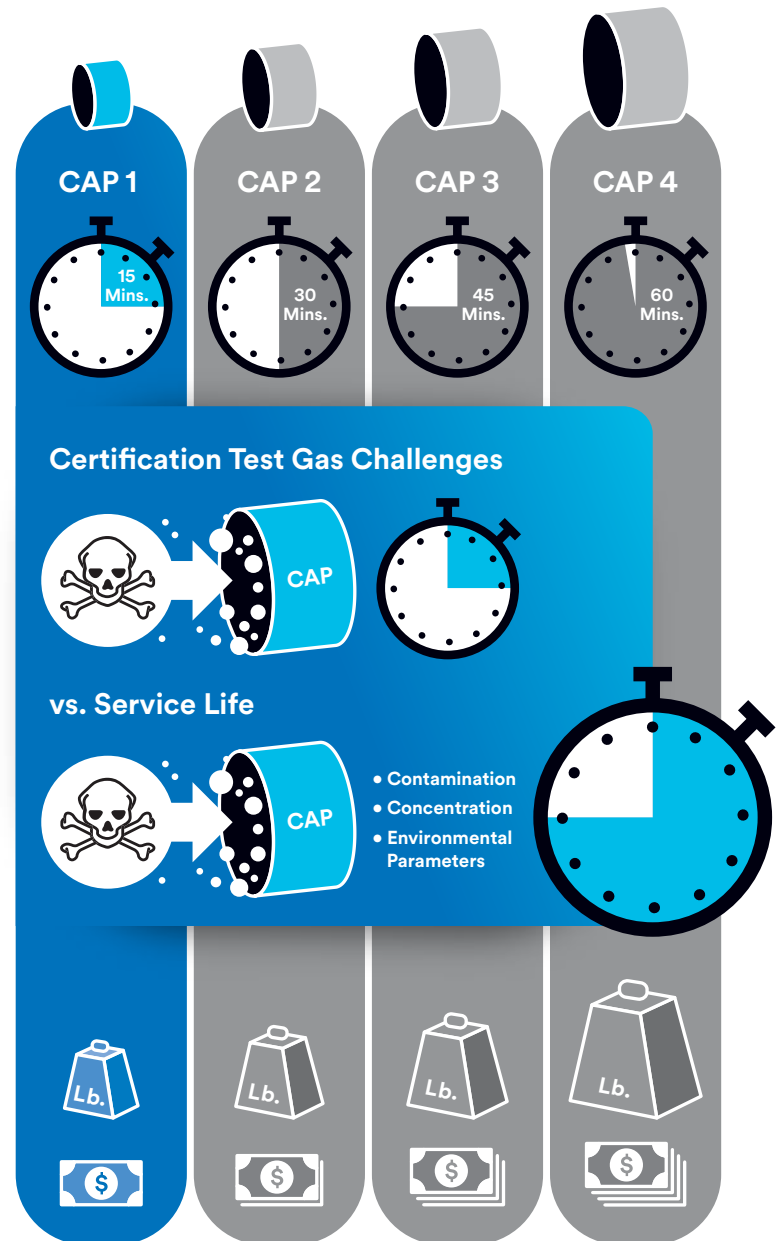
CAP 1
15 Mins.

CAP 2
30 Mins.

CAP 3
45 Mins.

CAP 4
60 Mins.

Certification Test Gas Challenges

CAP

vs. Service Life

CAP

• Contamination
• Concentration
• Environmental Parameters

Lb.
$

Lb.
$

Lb.
$

Lb.
$